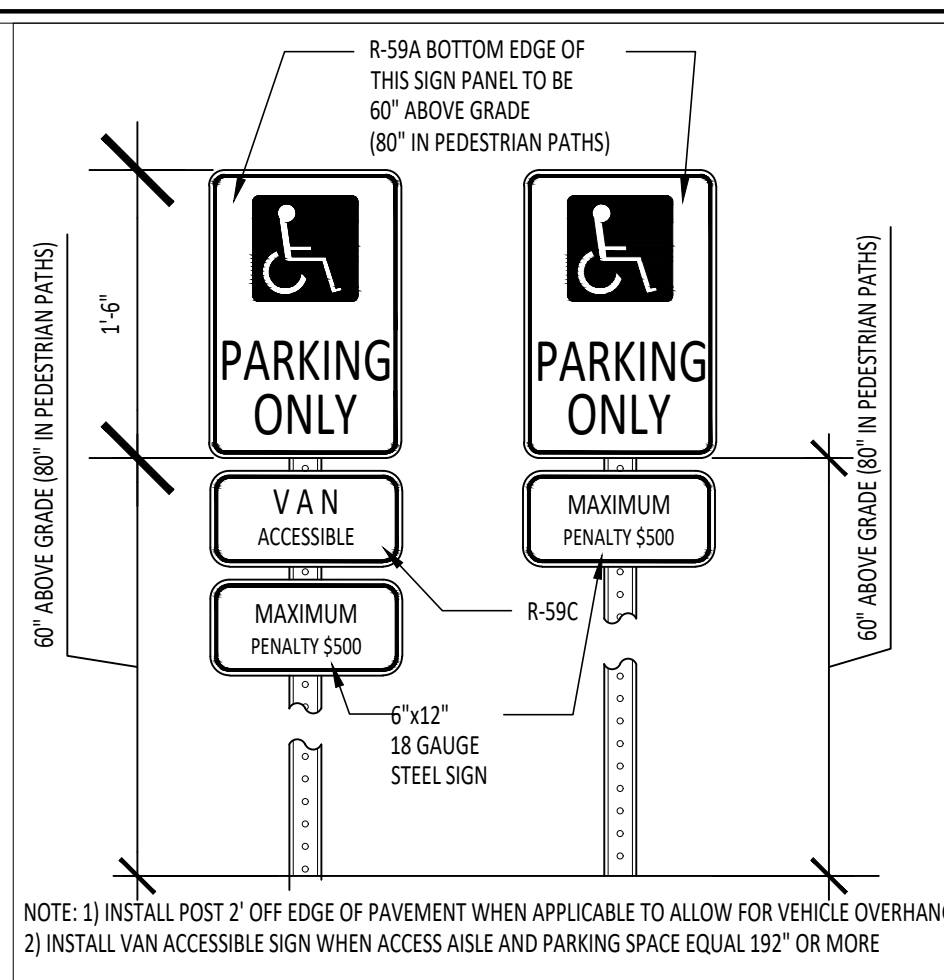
R-59A BOTTOM EDGE OF THIS SIGN PANEL TO BE 60" ABOVE GRADE (80" IN PEDESTRIAN PATHS)

60" ABOVE GRADE (80" IN PEDESTRIAN PATHS)

1'-6"

PARKING ONLY

V A N
ACCESSIBLE

MAXIMUM
PENALTY $500

PARKING ONLY

MAXIMUM
PENALTY $500

60" ABOVE GRADE (80" IN PEDESTRIAN PATHS)

R-59C

6"x12"
18 GAUGE
STEEL SIGN

NOTE: 1) INSTALL POST 2' OFF EDGE OF PAVEMENT WHEN APPLICABLE TO ALLOW FOR VEHICLE OVERHANG
2) INSTALL VAN ACCESSIBLE SIGN WHEN ACCESS AISLE AND PARKING SPACE EQUAL 192" OR MORE